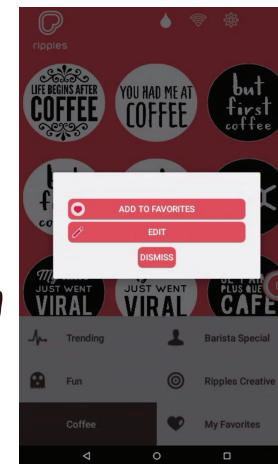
ripples

LIFE BEGINS AFTER COFFEE

YOU HAD ME AT COFFEE

but first coffee

ADD TO FAVORITES

EDIT

DISMISS

JUST WENT VIRAL

JUST WENT VIRAL

CAFE

Trending

Barista Special

Fun

Ripples Creative

Coffee

My Favorites